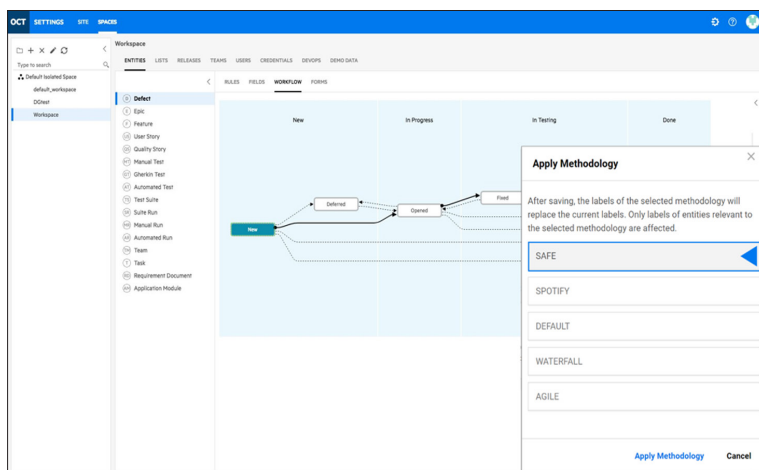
OCT SETTINGS SITE SPACES

Type to search

Default Isolated Space

default_workspace

DGtest

Workspace

Workspace

ENTITIES LISTS RELEASES TEAMS USERS CREDENTIALS DEVOPS DEMO DATA

RULES FIELDS WORKFLOW FORMS

Defect
Epic
Feature
User Story
Quality Story
Manual Test
Gherkin Test
Automated Test
Test Suite
Suite Run
Manual Run
Automated Run
Team
Task
Requirement Document
Application Module

| New | In Progress | In Testing | Done |
|---|---|---|---|

Deferred

Opened

Fixed

New

Apply Methodology

After saving, the labels of the selected methodology will replace the current labels. Only labels of entities relevant to the selected methodology are affected.

SAFE

SPOTIFY

DEFAULT

WATERFALL

AGILE

Apply Methodology Cancel